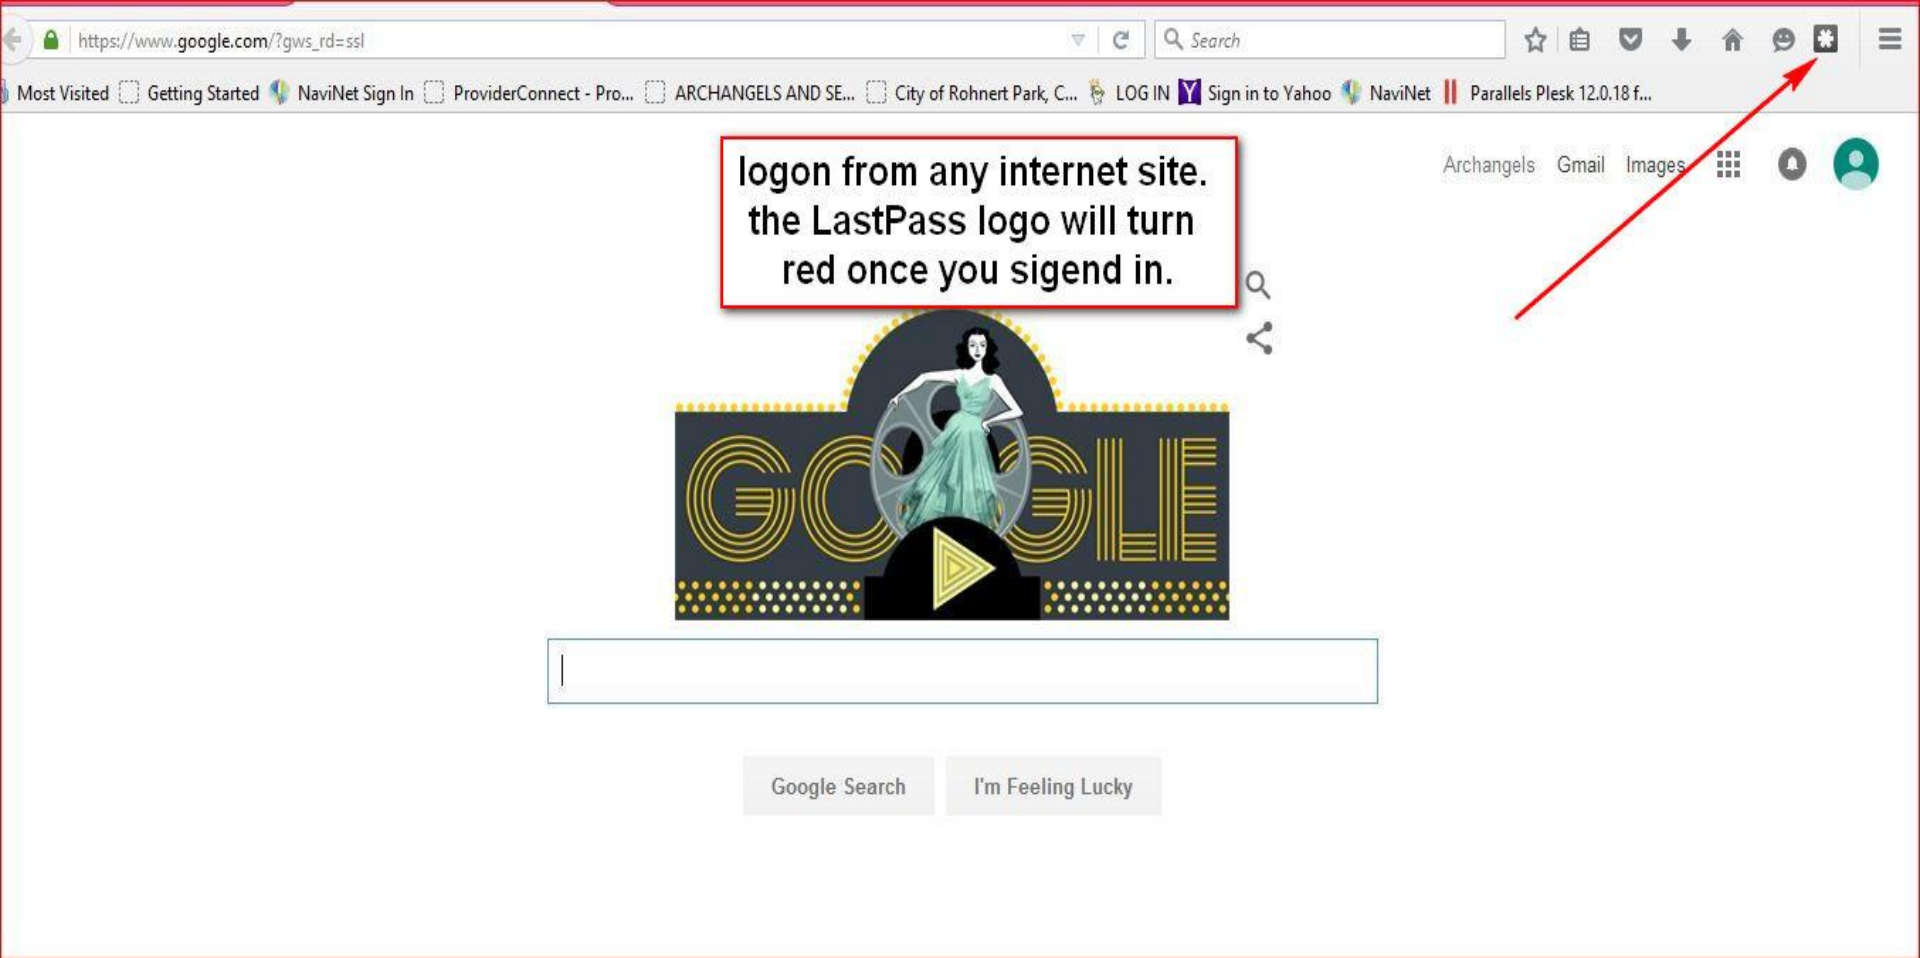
https://www.google.com/?gws_rd=ssl

Search

Most Visited Getting Started NaviNet Sign In ProviderConnect - Pro... ARCHANGELS AND SE... City of Rohnert Park, C... LOG IN Sign in to Yahoo NaviNet Parallels Plesk 12.0.18 f...

logon from any internet site. the LastPass logo will turn red once you sigend in.

Archangels Gmail Images

GOOGLE

Google Search I'm Feeling Lucky